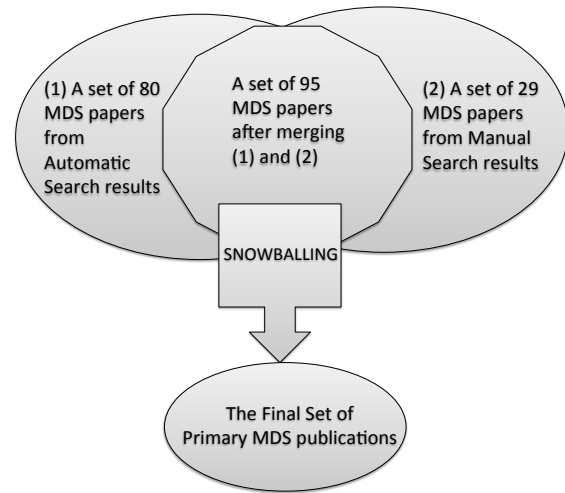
(1) A set of 80 MDS papers from Automatic Search results

A set of 95 MDS papers after merging (1) and (2)

(2) A set of 29 MDS papers from Manual Search results

SNOWBALLING

The Final Set of Primary MDS publications